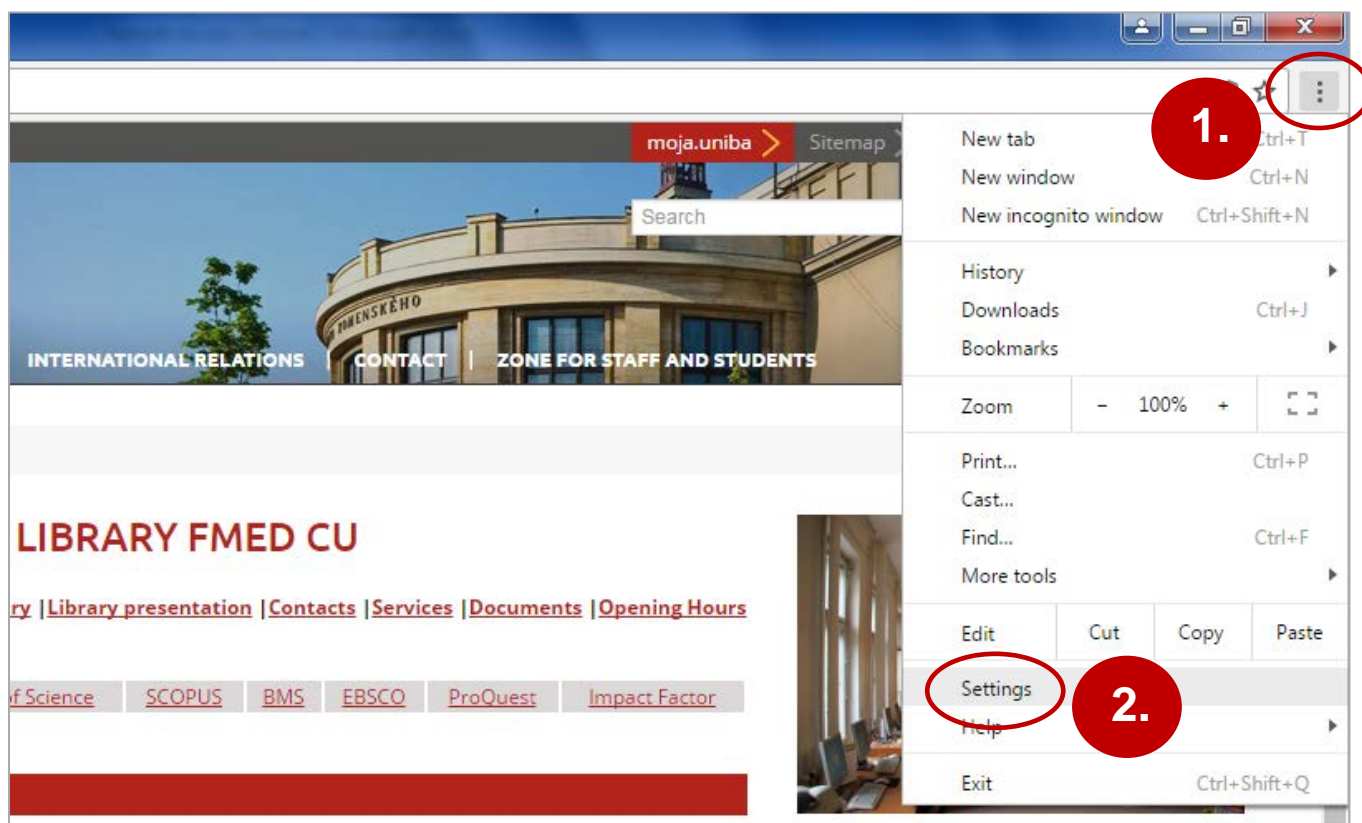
moja.uniba
Sitemap
Search
MENSKÉHO
INTERNATIONAL RELATIONS | CONTACT | ZONE FOR STAFF AND STUDENTS

LIBRARY FMED CU

ry | Library presentation | Contacts | Services | Documents | Opening Hours

of Science SCOPUS BMS EBSCO ProQuest Impact Factor

1.
New tab Ctrl+T
New window Ctrl+N
New incognito window Ctrl+Shift+N
History
Downloads Ctrl+J
Bookmarks
Zoom - 100% +
Print... Ctrl+P
Cast...
Find... Ctrl+F
More tools
Edit Cut Copy Paste
Settings
2.
Help
Exit Ctrl+Shift+Q